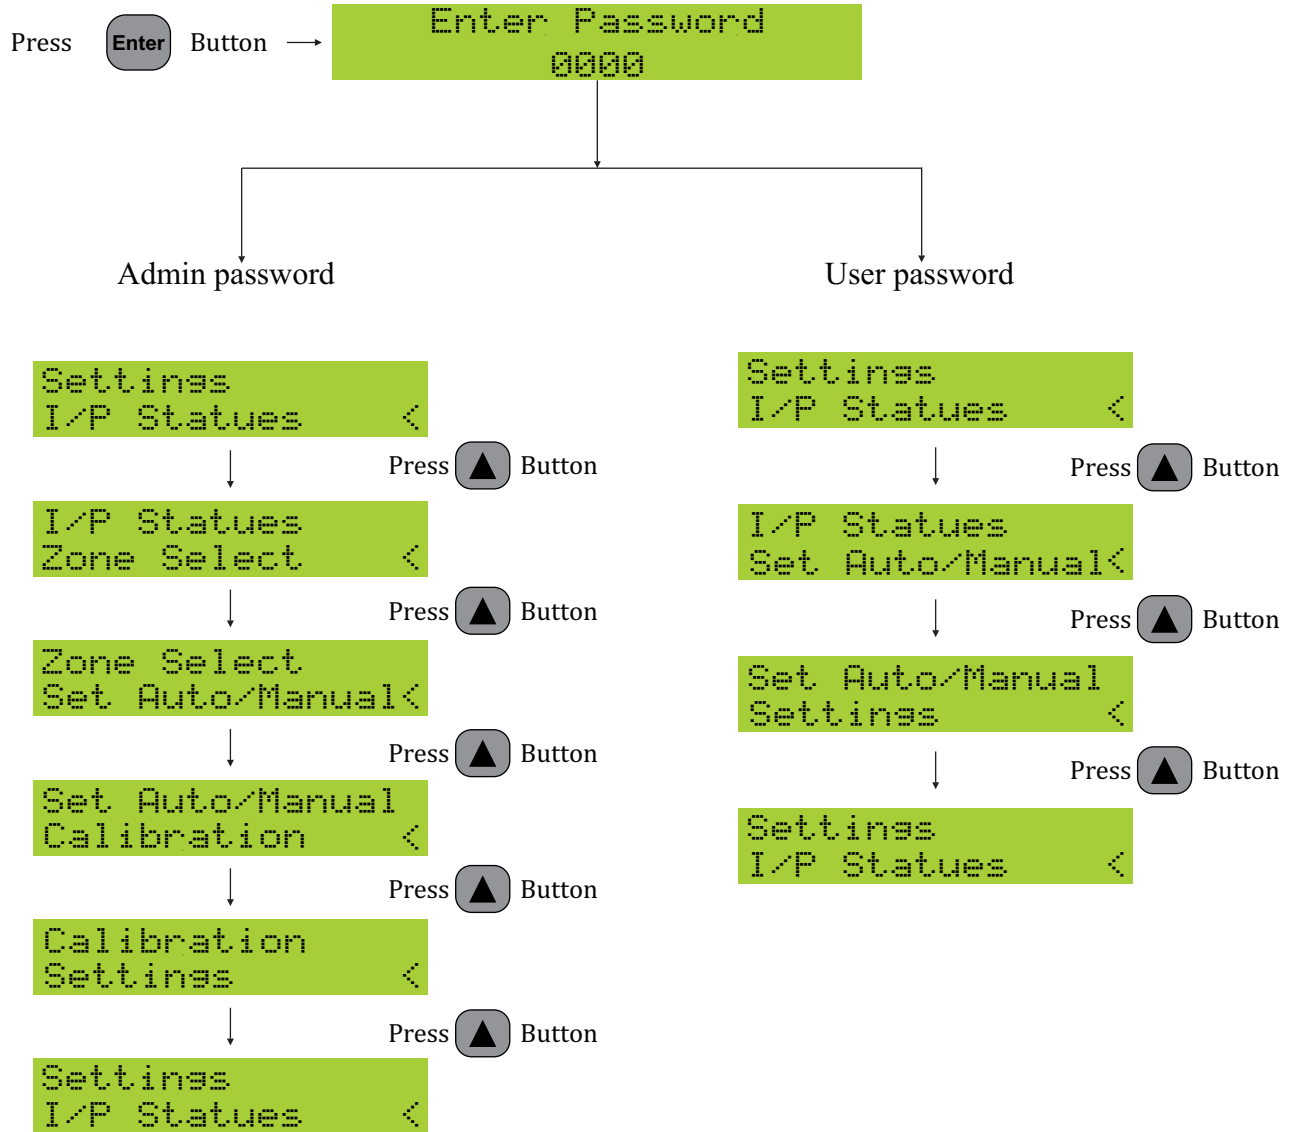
Press Enter Button

Enter Password
0000

Admin password

User password

Settings
I/P Statues <

Press ▲ Button

I/P Statues
Zone Select <

Press ▲ Button

Zone Select
Set Auto/Manual<

Press ▲ Button

Set Auto/Manual
Calibration <

Press ▲ Button

Calibration
Settings <

Press ▲ Button

Settings
I/P Statues <

Settings
I/P Statues <

Press ▲ Button

I/P Statues
Set Auto/Manual<

Press ▲ Button

Set Auto/Manual
Settings <

Press ▲ Button

Settings
I/P Statues <